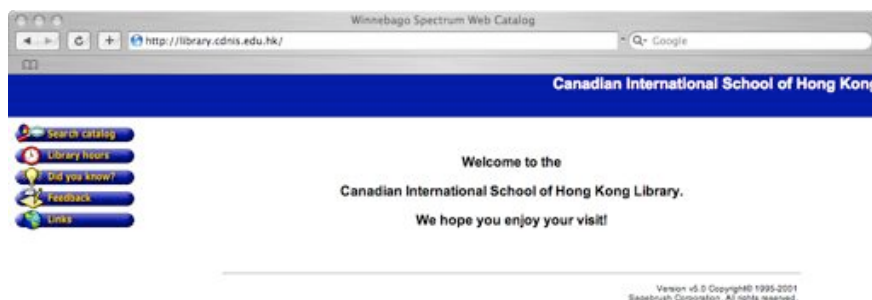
Winnebago Spectrum Web Catalog

http://library.cdnis.edu.hk/

Q- Google

Canadian International School of Hong Kon

Search catalog
Library hours
Did you know?
Feedback
Links

Welcome to the

Canadian International School of Hong Kong Library.

We hope you enjoy your visit!

Version v5.0 Copyright© 1995-2001 Sagebrush Corporation. All rights reserved.